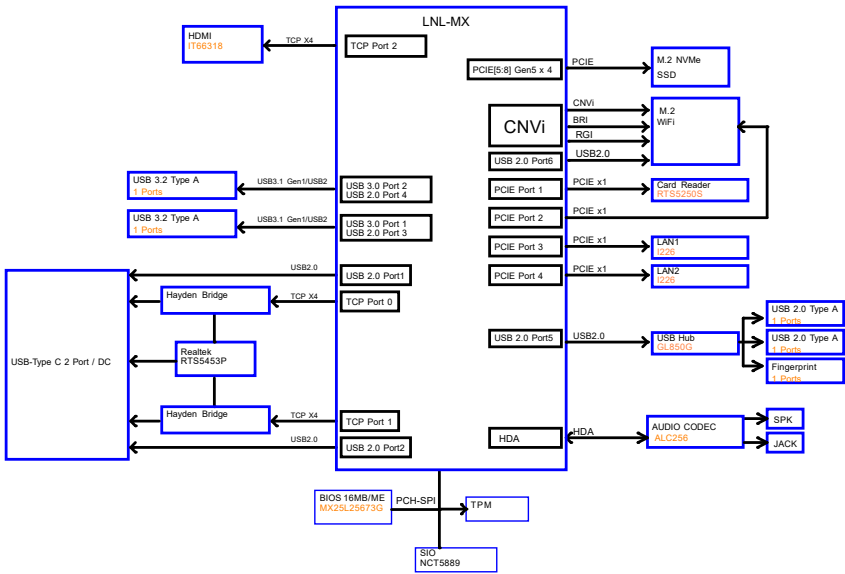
LNL-MX

HDMI
IT66318

TCP X4

TCP Port 2

PCIE[5:8] Gen5 x 4

PCIE

M.2 NVMe
SSD

CNVi

CNVi
BRI
RGI

M.2
WiFi

USB 2.0 Port6

USB2.0

USB 3.2 Type A
1 Ports

USB3.1 Gen1/USB2

USB 3.0 Port 2
USB 2.0 Port 4

PCIE Port 1

PCIE x1

Card Reader
RTS5250S

USB 3.2 Type A
1 Ports

USB3.1 Gen1/USB2

USB 3.0 Port 1
USB 2.0 Port 3

PCIE Port 2

PCIE x1

USB2.0

USB 2.0 Port1

PCIE Port 3

PCIE x1

LAN1
I226

USB-Type C 2 Port / DC

Hayden Bridge

TCP X4

TCP Port 0

PCIE Port 4

PCIE x1

LAN2
I226

Realtek
RTS5453P

USB 2.0 Port5

USB2.0

USB Hub
GL850G

USB 2.0 Type A
1 Ports

USB 2.0 Type A
1 Ports

Fingerprint
1 Ports

Hayden Bridge

TCP X4

TCP Port 1

HDA

HDA

AUDIO CODEC
ALC256

SPK

JACK

USB2.0

USB 2.0 Port2

BIOS 16MB/ME
MX25L25673G

PCH-SPI

TPM

SIO
NCT5889